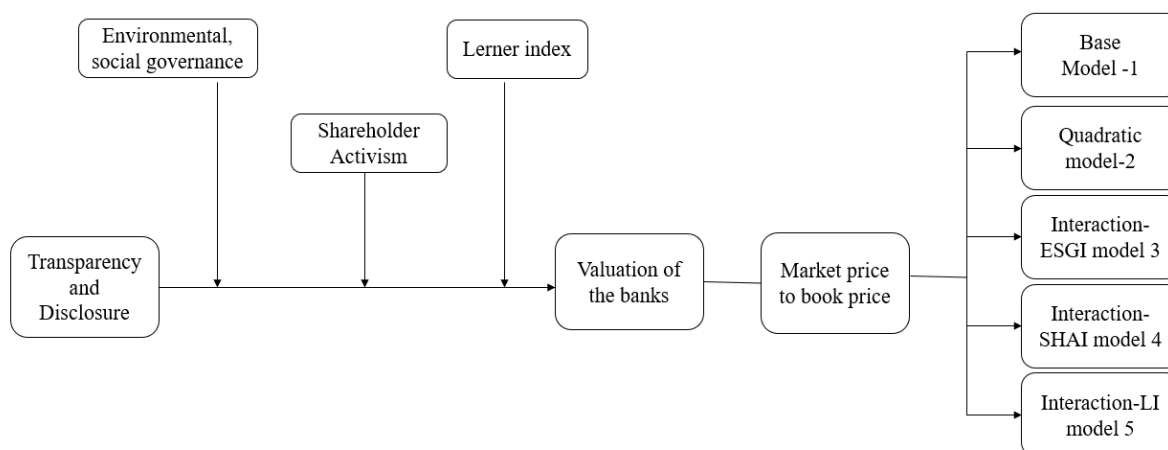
Environmental, social governance

Lerner index

Shareholder Activism

Transparency and Disclosure

Valuation of the banks

Market price to book price

Base Model -1

Quadratic model-2

Interaction-ESGI model 3

Interaction-SHAI model 4

Interaction-LI model 5